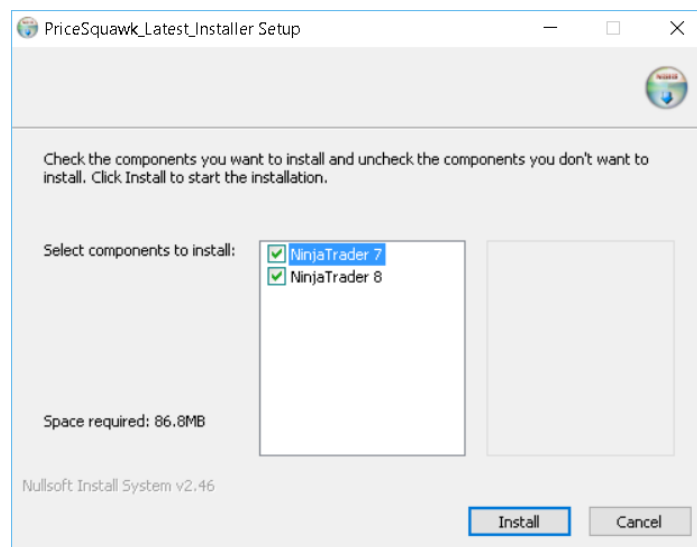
PriceSquawk_Latest_Installer Setup

Check the components you want to install and uncheck the components you don't want to install. Click Install to start the installation.

Select components to install:

NinjaTrader 7
NinjaTrader 8

Space required: 86.8MB

Nullsoft Install System v2.46

Install

Cancel